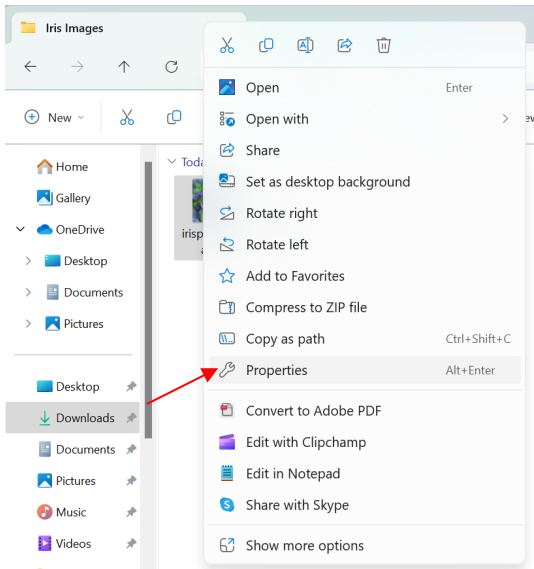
Iris Images

New

Toda

irisp

Home
Gallery
OneDrive
Desktop
Documents
Pictures

Desktop
Downloads
Documents
Pictures
Music
Videos

Open Enter
Open with
Share
Set as desktop background
Rotate right
Rotate left
Add to Favorites
Compress to ZIP file
Copy as path Ctrl+Shift+C
Properties Alt+Enter
Convert to Adobe PDF
Edit with Clipchamp
Edit in Notepad
Share with Skype
Show more options